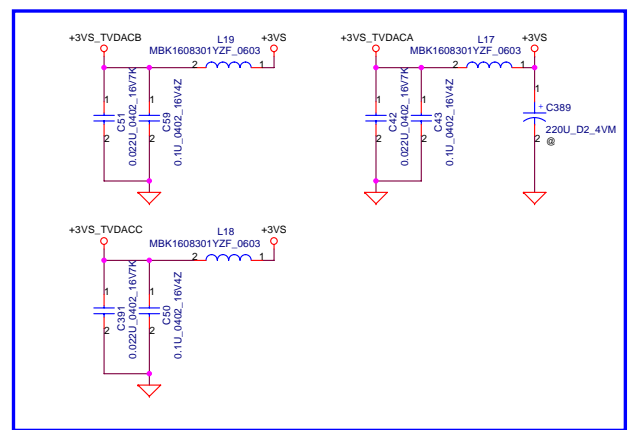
+3VS_TVDACB
L19
MBK1608301YZF_0603
+3VS
2
1
1
2
C51
0.022U_0402_16V7K
1
2
C59
0.1U_0402_16V4Z

+3VS_TVDACA
L17
MBK1608301YZF_0603
+3VS
2
1
1
2
C42
0.022U_0402_16V7K
1
2
C43
0.1U_0402_16V4Z
1
+
C389
2
220U_D2_4VM
@

+3VS_TVDACC
L18
MBK1608301YZF_0603
+3VS
2
1
1
2
C391
0.022U_0402_16V7K
1
2
C50
0.1U_0402_16V4Z